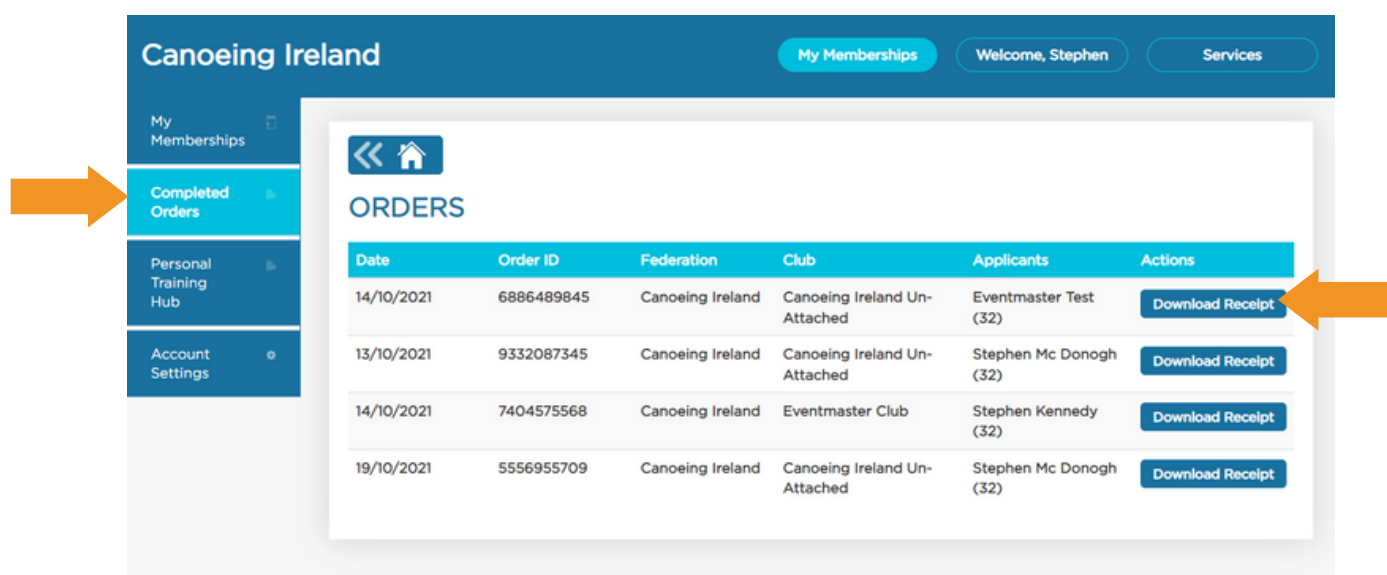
Canoeing Ireland

My Memberships
Welcome, Stephen
Services

My Memberships
Completed Orders
Personal Training Hub
Account Settings

ORDERS

| Date | Order ID | Federation | Club | Applicants | Actions |
|---|---|---|---|---|---|
| 14/10/2021 | 6886489845 | Canoeing Ireland | Canoeing Ireland Un-Attached | Eventmaster Test (32) | Download Receipt |
| 13/10/2021 | 9332087345 | Canoeing Ireland | Canoeing Ireland Un-Attached | Stephen Mc Donogh (32) | Download Receipt |
| 14/10/2021 | 7404575568 | Canoeing Ireland | Eventmaster Club | Stephen Kennedy (32) | Download Receipt |
| 19/10/2021 | 5556955709 | Canoeing Ireland | Canoeing Ireland Un-Attached | Stephen Mc Donogh (32) | Download Receipt |